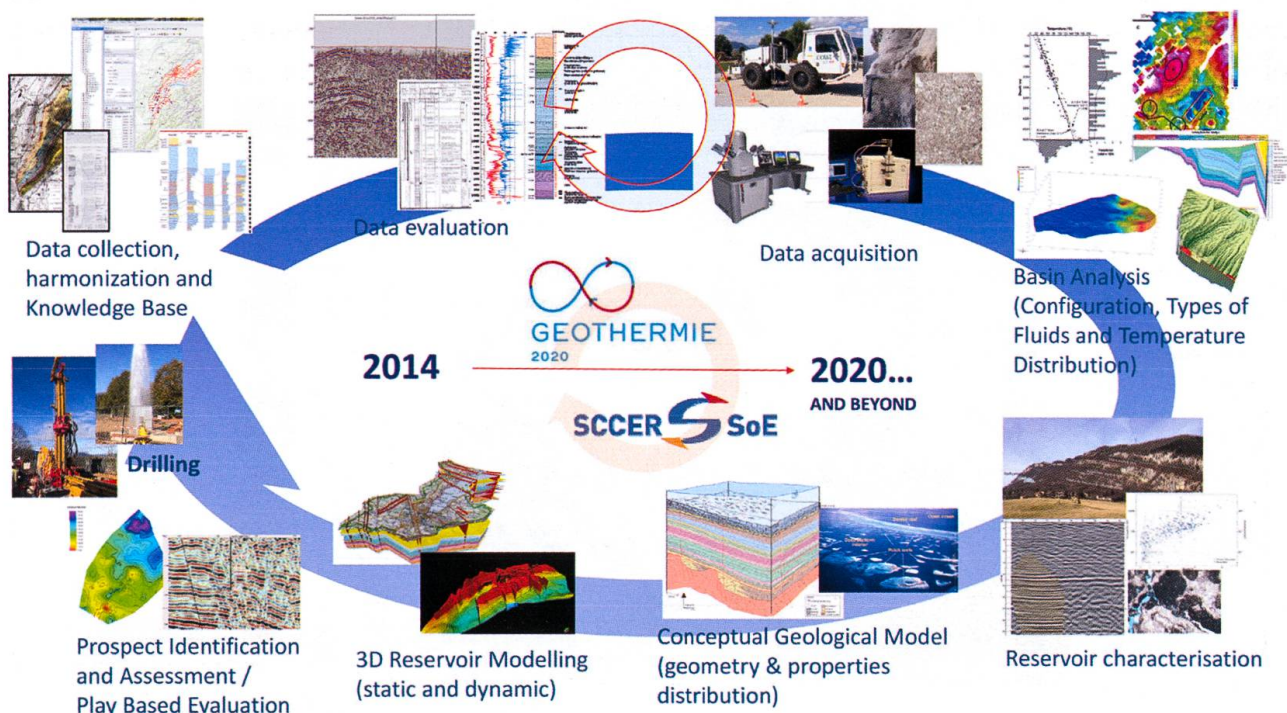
Data collection, harmonization and Knowledge Base

Data evaluation

Data acquisition

Basin Analysis (Configuration, Types of Fluids and Temperature Distribution)

GEOTHERMIE 2020

2014

2020...
AND BEYOND

SCCER SoE

Drilling

Reservoir characterisation

Prospect Identification and Assessment / Play Based Evaluation

3D Reservoir Modelling (static and dynamic)

Conceptual Geological Model (geometry & properties distribution)